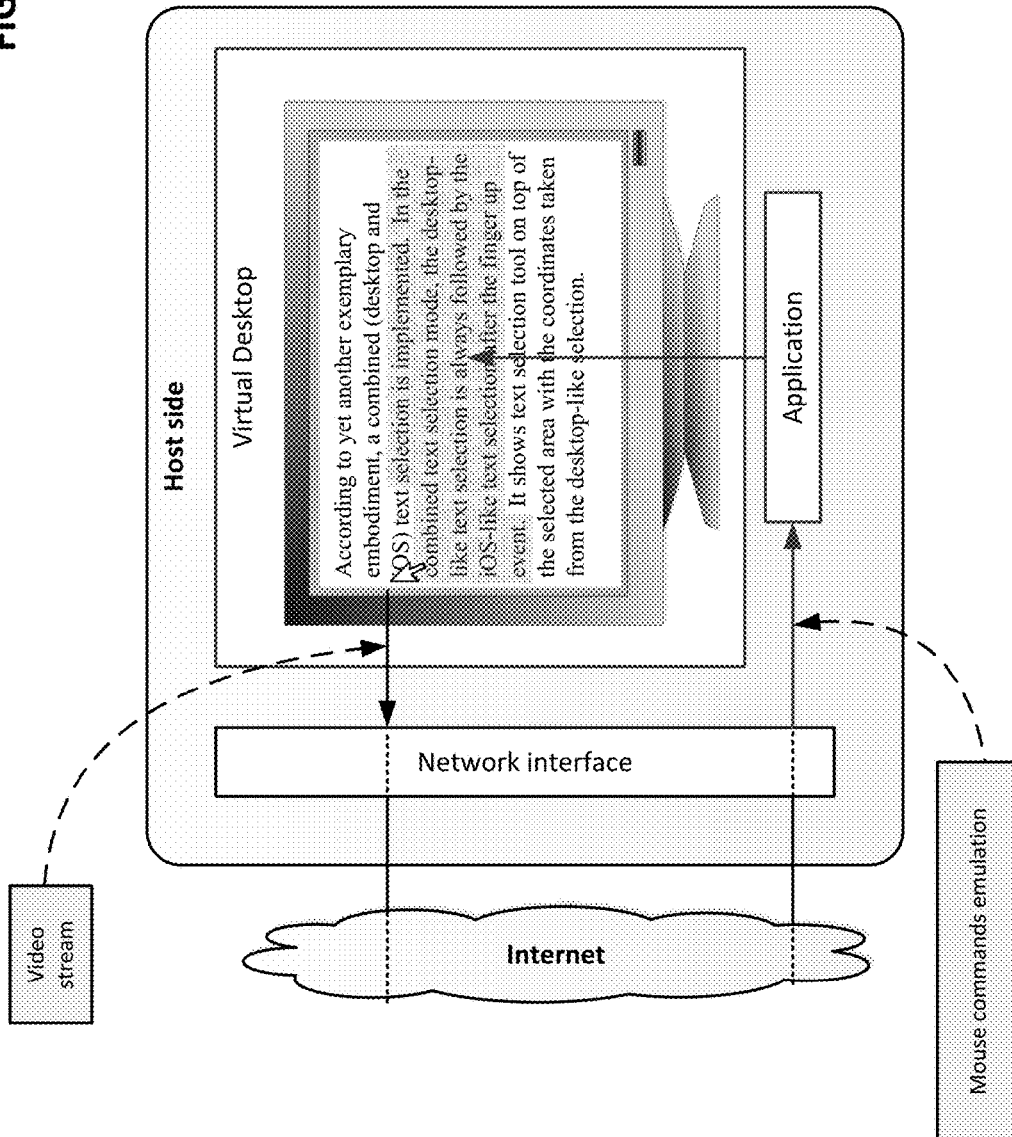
Fig

Host side

Virtual Desktop

According to yet another exemplary embodiment, a combined (desktop and iOS) text selection is implemented. In the combined text selection mode, the desktop-like text selection is always followed by the iOS-like text selection after the finger up event. It shows text selection tool on top of the selected area with the coordinates taken from the desktop-like selection.

Application

Network interface

Video stream

Internet

Mouse commands emulation